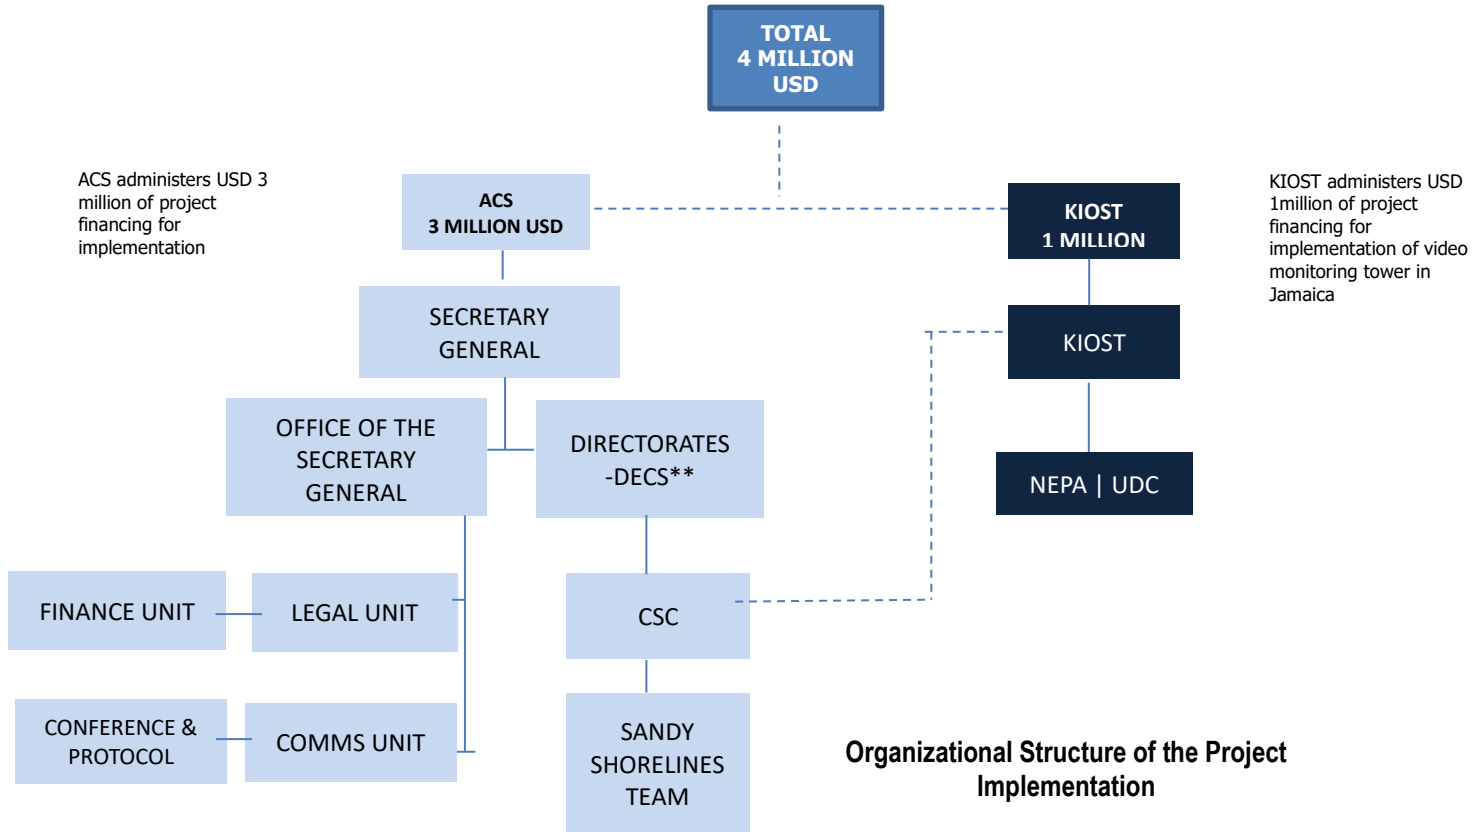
TOTAL
4 MILLION
USD

ACS administers USD 3 million of project financing for implementation

ACS
3 MILLION USD

KIOST
1 MILLION

KIOST administers USD 1million of project financing for implementation of video monitoring tower in Jamaica

SECRETARY GENERAL

KIOST

OFFICE OF THE SECRETARY GENERAL

DIRECTORATES -DECS**

NEPA | UDC

FINANCE UNIT

LEGAL UNIT

CSC

CONFERENCE & PROTOCOL

COMMS UNIT

SANDY SHORELINES TEAM

Organizational Structure of the Project Implementation